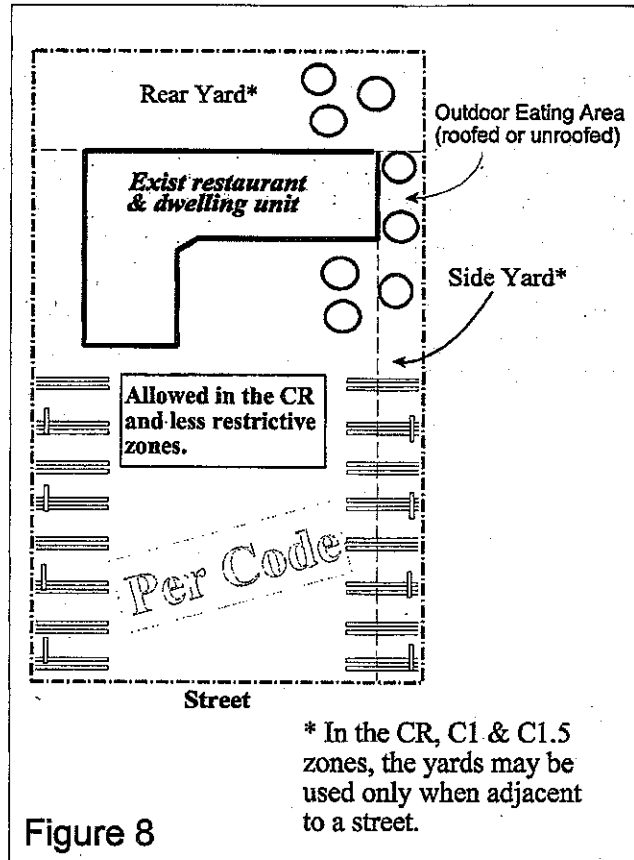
Rear Yard*

Outdoor Eating Area (roofed or unroofed)

Exist restaurant & dwelling unit

Side Yard*

Allowed in the CR and less restrictive zones.

Per Code

Street

* In the CR, C1 & C1.5 zones, the yards may be used only when adjacent to a street.

Figure 8